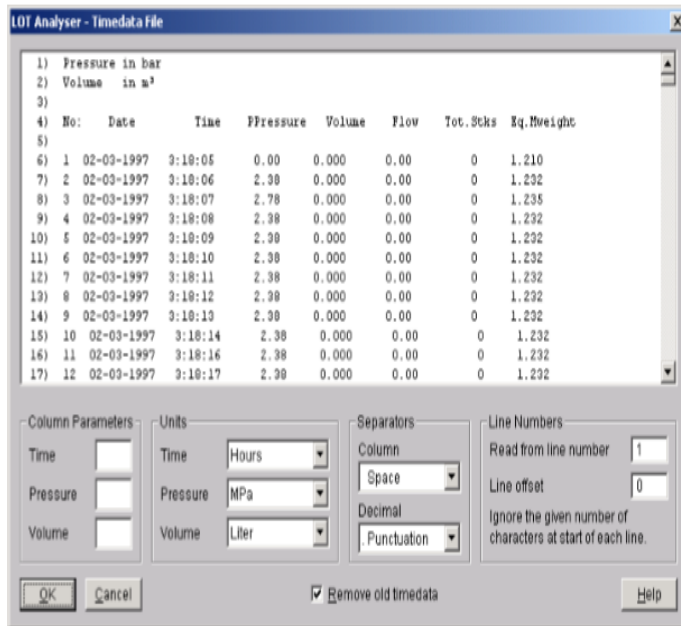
LOT Analyser - Timedata File

1) Pressure in bar
2) Volume in m³
3)
4) No: Date Time PPressure Volume Flow Tot.Stks Eq.Mweight
5)

| | No | Date | Time | PPressure | Volume | Flow | Tot.Stks | Eq.Mweight |
|---|---|---|---|---|---|---|---|---|
| 6) | 1 | 02-03-1997 | 3:18:05 | 0.00 | 0.000 | 0.00 | 0 | 1.210 |
| 7) | 2 | 02-03-1997 | 3:18:06 | 2.38 | 0.000 | 0.00 | 0 | 1.232 |
| 8) | 3 | 02-03-1997 | 3:18:07 | 2.78 | 0.000 | 0.00 | 0 | 1.235 |
| 9) | 4 | 02-03-1997 | 3:18:08 | 2.38 | 0.000 | 0.00 | 0 | 1.232 |
| 10) | 5 | 02-03-1997 | 3:18:09 | 2.38 | 0.000 | 0.00 | 0 | 1.232 |
| 11) | 6 | 02-03-1997 | 3:18:10 | 2.38 | 0.000 | 0.00 | 0 | 1.232 |
| 12) | 7 | 02-03-1997 | 3:18:11 | 2.38 | 0.000 | 0.00 | 0 | 1.232 |
| 13) | 8 | 02-03-1997 | 3:18:12 | 2.38 | 0.000 | 0.00 | 0 | 1.232 |
| 14) | 9 | 02-03-1997 | 3:18:13 | 2.38 | 0.000 | 0.00 | 0 | 1.232 |
| 15) | 10 | 02-03-1997 | 3:18:14 | 2.38 | 0.000 | 0.00 | 0 | 1.232 |
| 16) | 11 | 02-03-1997 | 3:18:16 | 2.38 | 0.000 | 0.00 | 0 | 1.232 |
| 17) | 12 | 02-03-1997 | 3:18:17 | 2.38 | 0.000 | 0.00 | 0 | 1.232 |

Column Parameters
Time
Pressure
Volume

Units
Time Hours
Pressure MPa
Volume Liter

Separators
Column
Space
Decimal
. Punctuation

Line Numbers
Read from line number 1
Line offset 0
Ignore the given number of characters at start of each line.

OK Cancel
Remove old timedata
Help